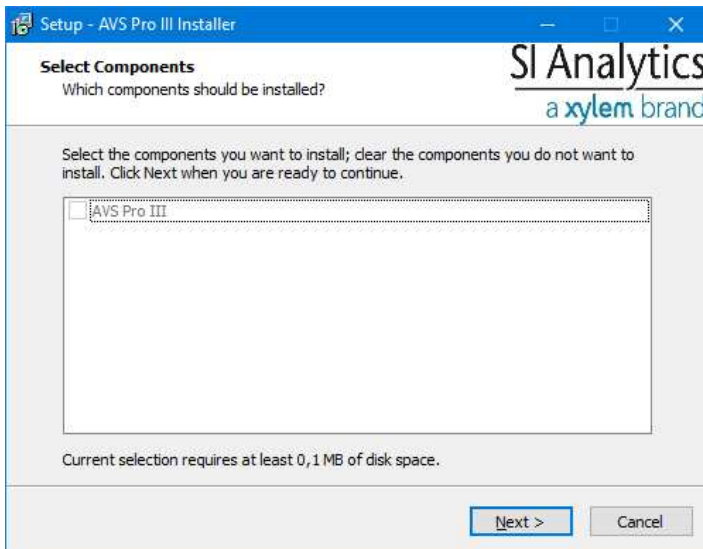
Setup - AVS Pro III Installer

Select Components
Which components should be installed?

SI Analytics
a xylem brand

Select the components you want to install; clear the components you do not want to install. Click Next when you are ready to continue.

AVS Pro III

Current selection requires at least 0,1 MB of disk space.

Next >
Cancel